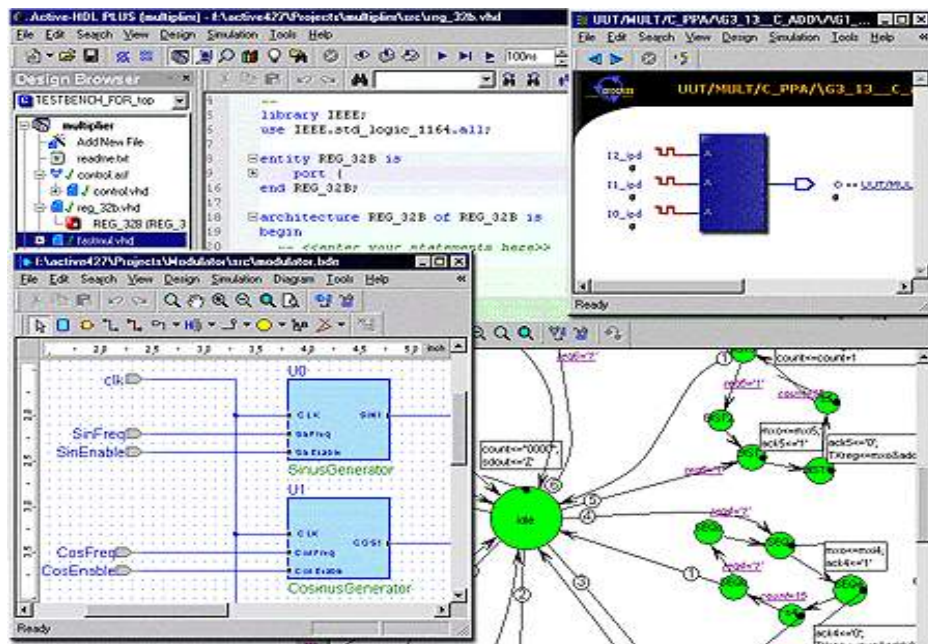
Active-HDL PLUS (multiplier) - f:\active427\Projects\multiplier\src\reg_32b.vhd
File Edit Search View Design Simulation Tools Help
100ns
Design Browser
TESTBENCH_FOR_top
multiplier
Add New File
readme.txt
control.asf
control.vhd
reg_32b.vhd
REG_32B (REG_3
testmul.vhd

--
library IEEE;
use IEEE.std_logic_1164.all;

entity REG_32B is
port (
end REG_32B;

architecture REG_32B of REG_32B is
begin
-- <<enter your statements here>>

UUT/MULT/C_PPA/\G3_13__C_ADD\/\G1_...
File Edit Search View Design Simulation Tools Help
UUT/MULT/C_PPA/\G3_13__C_
I2_ipd
I1_ipd
I0_ipd
A
A
A
UUT/MUL
Ready

f:\active427\Projects\Modulator\src\modulator.bde
File Edit Search View Design Simulation Diagram Tools Help
2.0 2.5 3.0 3.5 4.0 4.5 5.0 inch
clk
SinFreq
SinEnable
U0
CLK
SinFreq
SinEnable
SIN
SinusGenerator
U1
CLK
CosFreq
CosEnable
COS
CosFreq
CosEnable
CosinusGenerator
Ready

count<=count+1
count<="0000";
sdout<='Z';
Idle
mxo<=mxo5;
ack5<='1';
ack5<='0';
mxo<=mxo4;
ack4<='1';
ack4<='0';
1
2
3
4
5
6